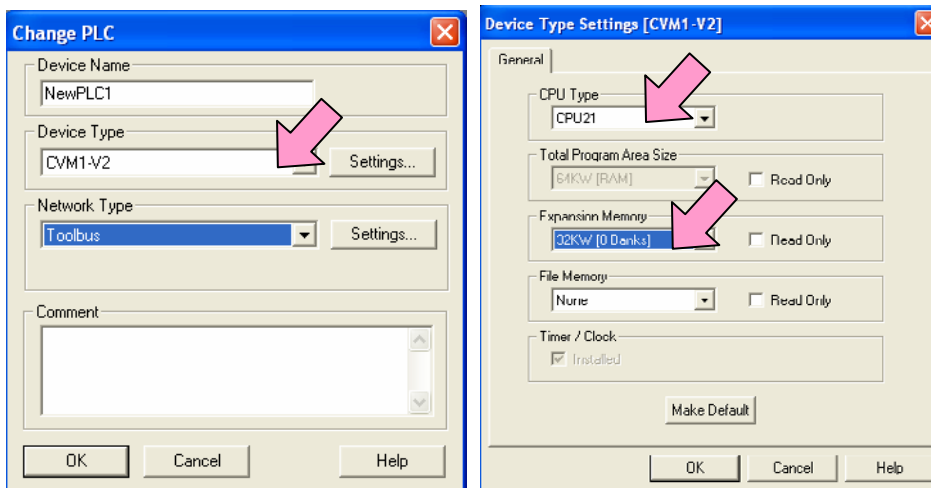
Change PLC

Device Name
NewPLC1

Device Type
CVM1-V2
Settings...

Network Type
Toolbus
Settings...

Comment

OK
Cancel
Help

Device Type Settings [CVM1-V2]

General

CPU Type
CPU21

Total Program Area Size
64KW [RAM]
Read Only

Expansion Memory
32KW [0 Banks]
Read Only

File Memory
None
Read Only

Timer / Clock
Installed

Make Default

OK
Cancel
Help